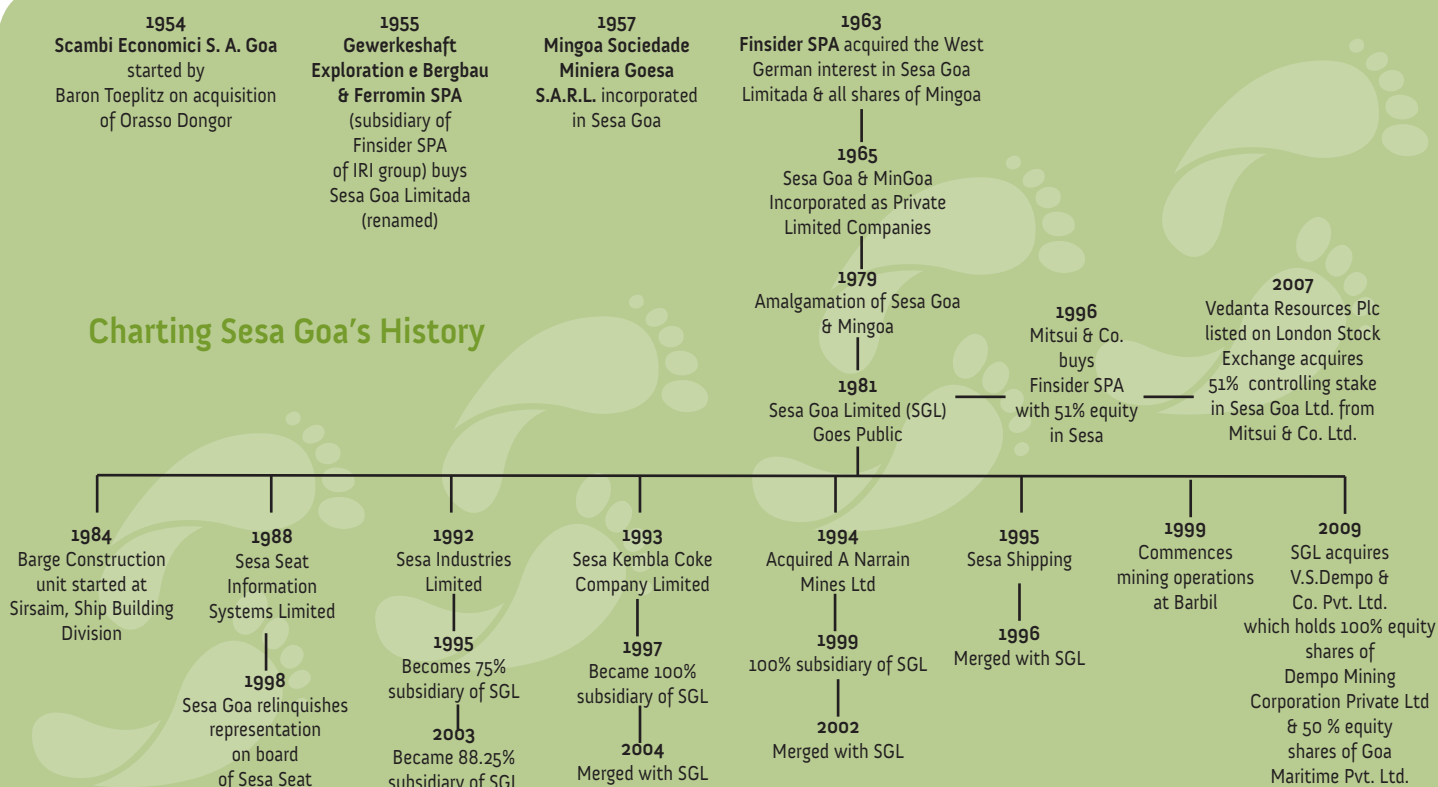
1954
**Scambi Economici S. A. Goa** started by Baron Toeplitz on acquisition of Orasso Dongor

1955
**Gewerkeshaft Exploration e Bergbau & Ferromin SPA** (subsidiary of Finsider SPA of IRI group) buys Sesa Goa Limitada (renamed)

1957
**Mingoa Sociedade Miniera Goesa S.A.R.L.** incorporated in Sesa Goa

1963
**Finsider SPA** acquired the West German interest in Sesa Goa Limitada & all shares of Mingoa

1965
Sesa Goa & MinGoa Incorporated as Private Limited Companies

1979
Amalgamation of Sesa Goa & Mingoa

Charting Sesa Goa's History

1981
Sesa Goa Limited (SGL) Goes Public

1996
Mitsui & Co. buys Finsider SPA with 51% equity in Sesa

2007
Vedanta Resources Plc listed on London Stock Exchange acquires 51% controlling stake in Sesa Goa Ltd. from Mitsui & Co. Ltd.

1984
Barge Construction unit started at Sirsaim, Ship Building Division

1988
Sesa Seat Information Systems Limited

1998
Sesa Goa relinquishes representation on board of Sesa Seat

1992
Sesa Industries Limited

1995
Becomes 75% subsidiary of SGL

2003
Became 88.25% subsidiary of SGL

1993
Sesa Kembla Coke Company Limited

1997
Became 100% subsidiary of SGL

2004
Merged with SGL

1994
Acquired A Narrain Mines Ltd

1999
100% subsidiary of SGL

2002
Merged with SGL

1995
Sesa Shipping

1996
Merged with SGL

1999
Commences mining operations at Barbil

2009
SGL acquires V.S.Dempo & Co. Pvt. Ltd. which holds 100% equity shares of Dempo Mining Corporation Private Ltd & 50 % equity shares of Goa Maritime Pvt. Ltd.